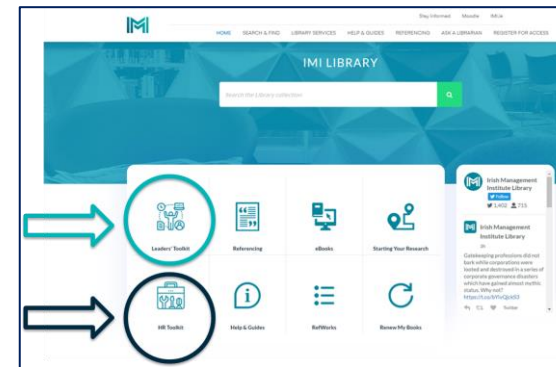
Stay Informed Moodle IMI.ie

HOME SEARCH & FIND LIBRARY SERVICES HELP & GUIDES REFERENCING ASK A LIBRARIAN REGISTER FOR ACCESS

IMI LIBRARY

Search the Library collection

Leaders' Toolkit

Referencing

eBooks

Starting Your Research

HR Toolkit

Help & Guides

RefWorks

Renew My Books

Irish Management Institute Library

Follow

1,402 715

Irish Management Institute Library

Gatekeeping professions did not bark while corporations were looted and destroyed in a series of corporate governance disasters which have gained almost mythic status. Why not?

https://t.co/bYGjbl03

Twitter